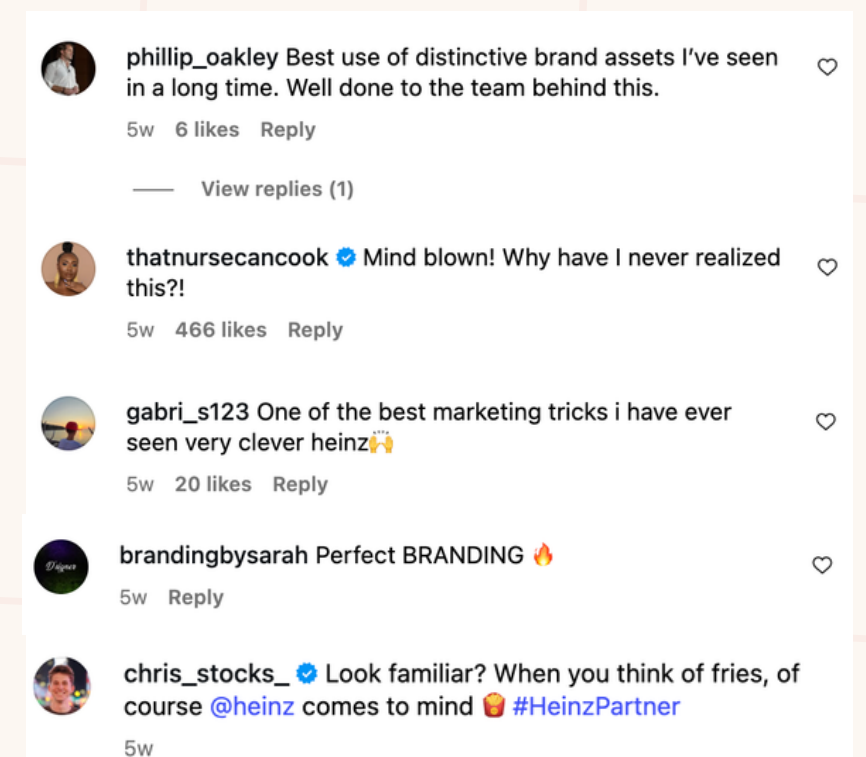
phillip_oakley Best use of distinctive brand assets I've seen in a long time. Well done to the team behind this.

5w 6 likes Reply

View replies (1)

thatnursecancook Mind blown! Why have I never realized this?!

5w 466 likes Reply

gabri_s123 One of the best marketing tricks i have ever seen very clever heinz🙌

5w 20 likes Reply

brandingbysarah Perfect BRANDING 🔥

5w Reply

chris_stocks_ Look familiar? When you think of fries, of course @heinz comes to mind 🍟 #HeinzPartner

5w